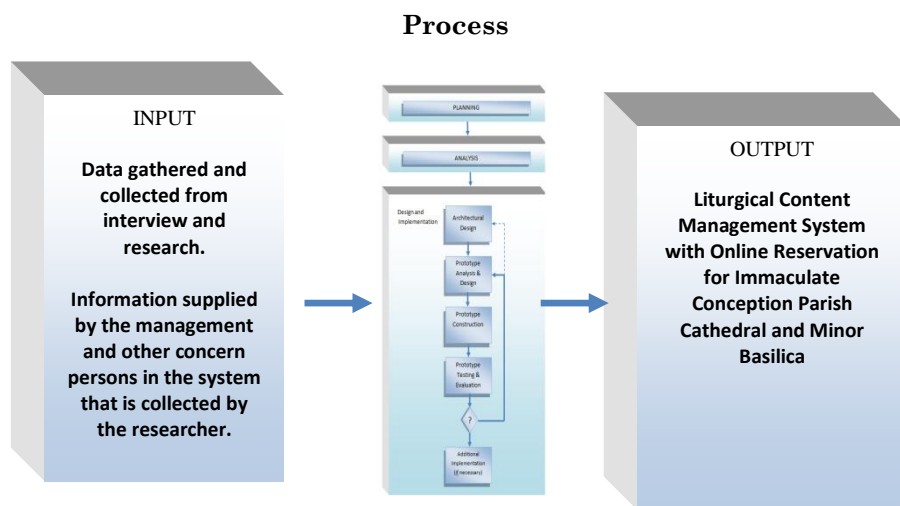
Process

INPUT

Data gathered and collected from interview and research.

Information supplied by the management and other concern persons in the system that is collected by the researcher.

PLANNING

ANALYSIS

Design and Implementation

Architectural Design

Prototype Analysis & Design

Prototype Construction

Prototype Testing & Evaluation

?

Additional Implementation (if necessary)

OUTPUT

Liturgical Content Management System with Online Reservation for Immaculate Conception Parish Cathedral and Minor Basilica